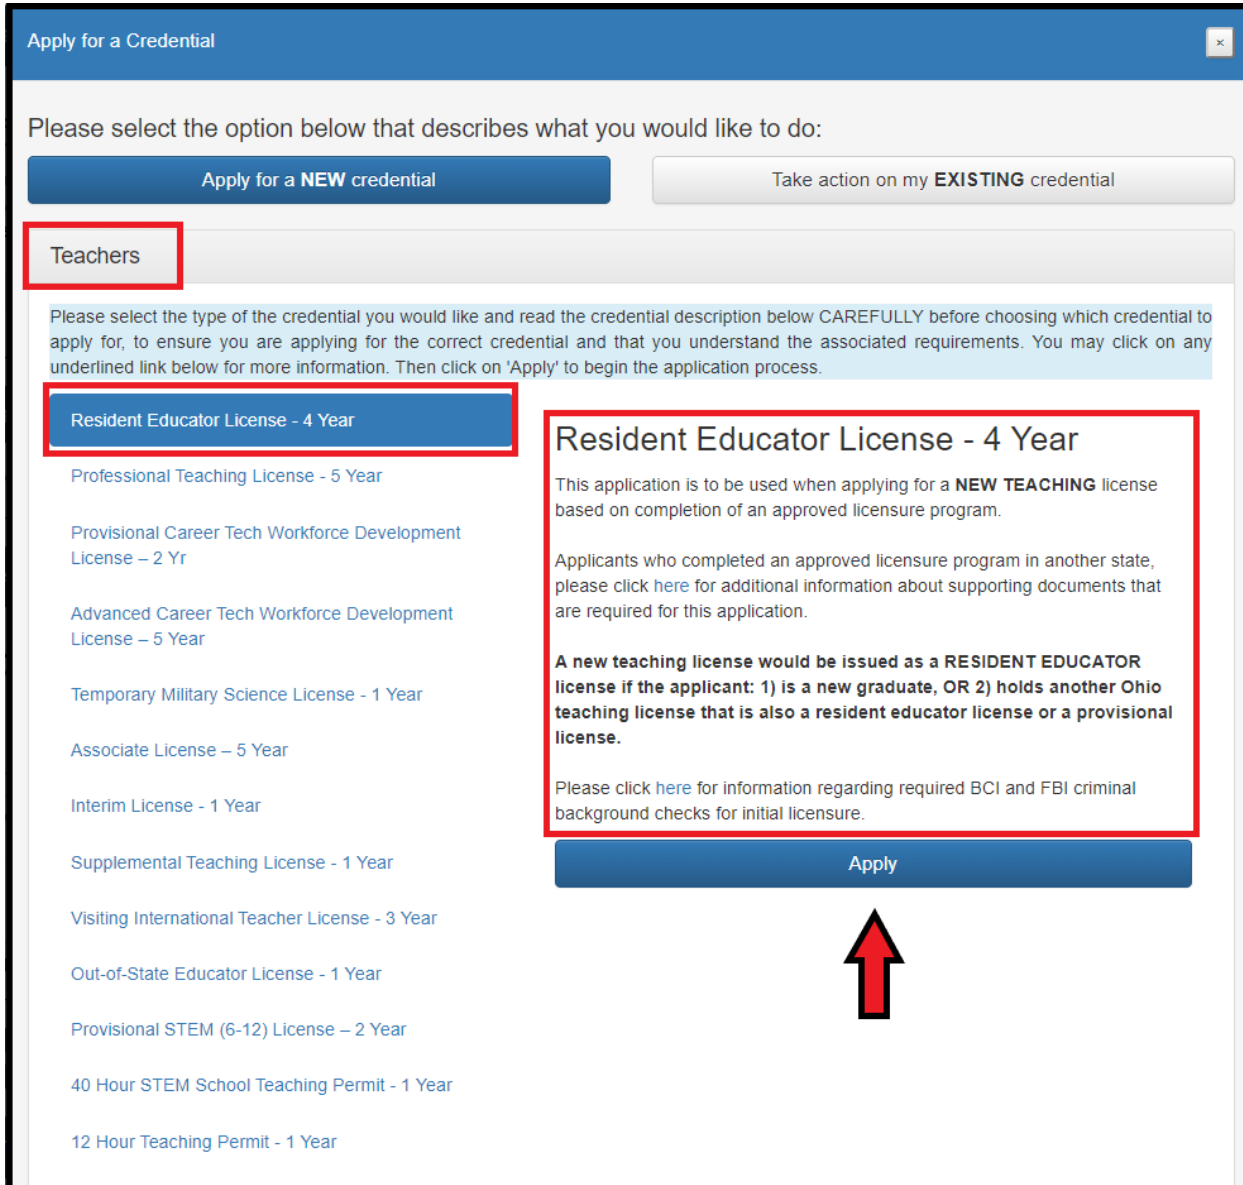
Apply for a Credential

×

Please select the option below that describes what you would like to do:

Apply for a **NEW** credential

Take action on my **EXISTING** credential

Teachers

Please select the type of the credential you would like and read the credential description below CAREFULLY before choosing which credential to apply for, to ensure you are applying for the correct credential and that you understand the associated requirements. You may click on any underlined link below for more information. Then click on 'Apply' to begin the application process.

Resident Educator License - 4 Year

Professional Teaching License - 5 Year

Provisional Career Tech Workforce Development License – 2 Yr

Advanced Career Tech Workforce Development License – 5 Year

Temporary Military Science License - 1 Year

Associate License – 5 Year

Interim License - 1 Year

Supplemental Teaching License - 1 Year

Visiting International Teacher License - 3 Year

Out-of-State Educator License - 1 Year

Provisional STEM (6-12) License – 2 Year

40 Hour STEM School Teaching Permit - 1 Year

12 Hour Teaching Permit - 1 Year

Resident Educator License - 4 Year

This application is to be used when applying for a **NEW TEACHING** license based on completion of an approved licensure program.

Applicants who completed an approved licensure program in another state, please click here for additional information about supporting documents that are required for this application.

**A new teaching license would be issued as a RESIDENT EDUCATOR license if the applicant: 1) is a new graduate, OR 2) holds another Ohio teaching license that is also a resident educator license or a provisional license.**

Please click here for information regarding required BCI and FBI criminal background checks for initial licensure.

Apply